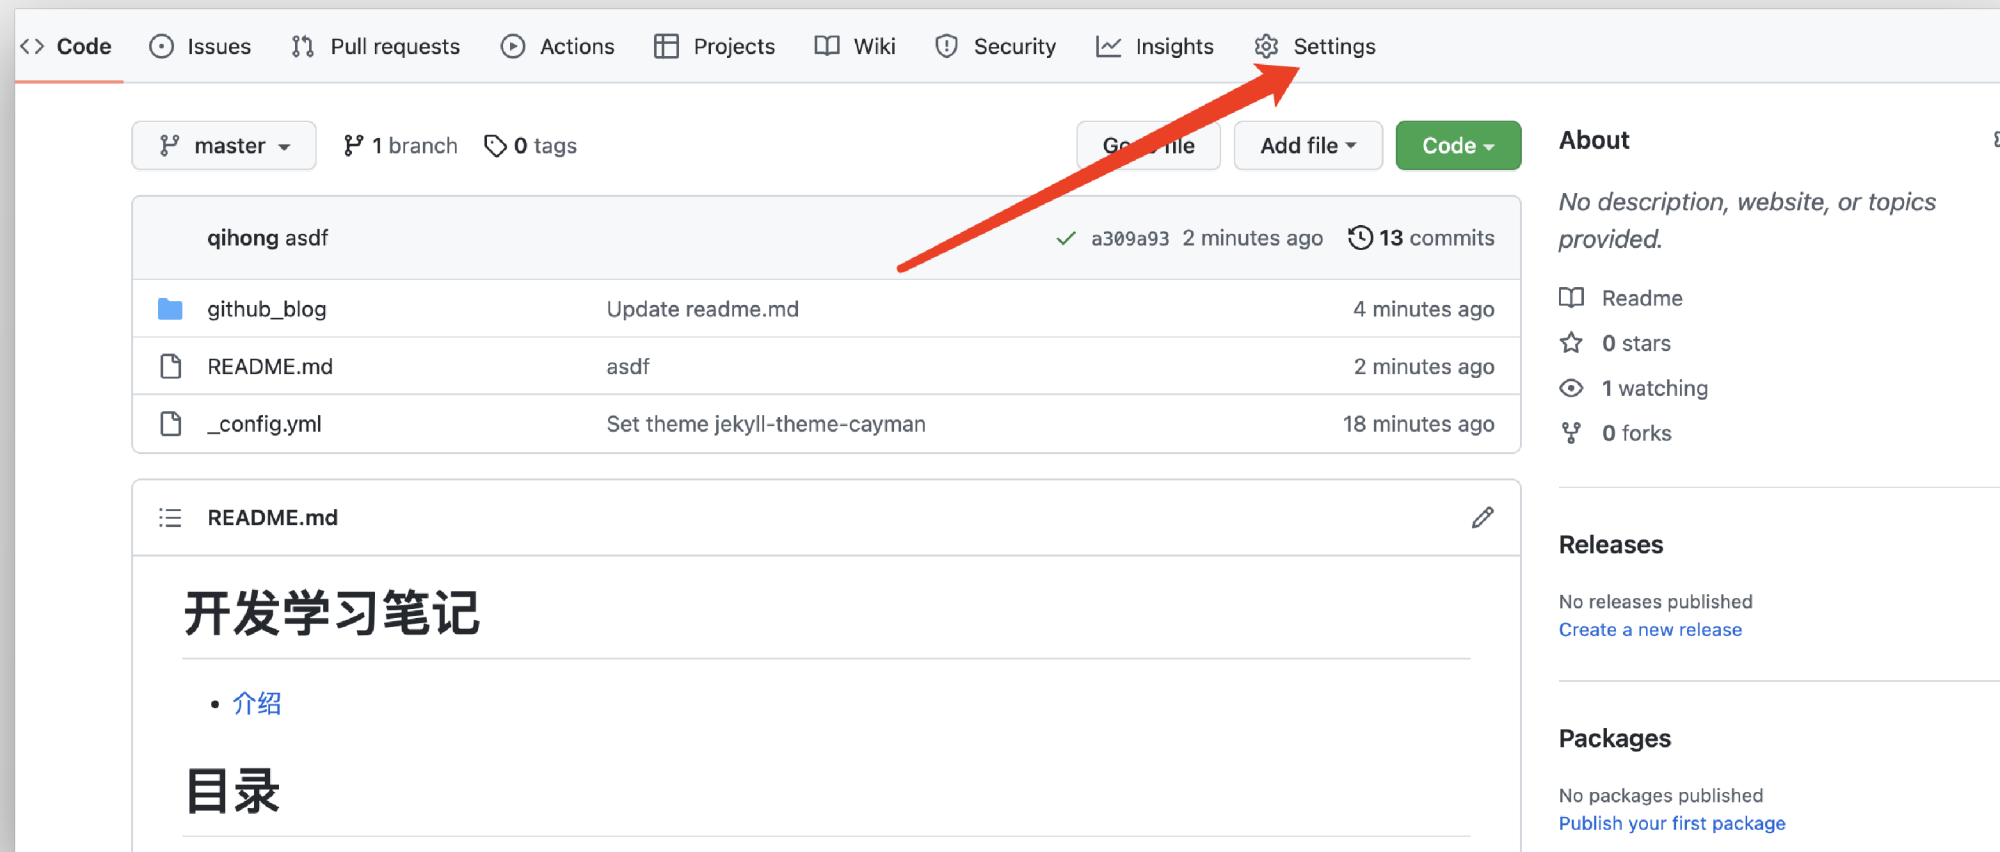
Code Issues Pull requests Actions Projects Wiki Security Insights Settings

master 1 branch 0 tags

Go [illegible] file Add file Code

About

No description, website, or topics provided.

Readme
0 stars
1 watching
0 forks

qihong asdf a309a93 2 minutes ago 13 commits

| github_blog | Update readme.md | 4 minutes ago |
|---|---|---|
| README.md | asdf | 2 minutes ago |
| _config.yml | Set theme jekyll-theme-cayman | 18 minutes ago |

README.md

# 开发学习笔记

- 介绍

# 目录

Releases

No releases published
Create a new release

Packages

No packages published
Publish your first package